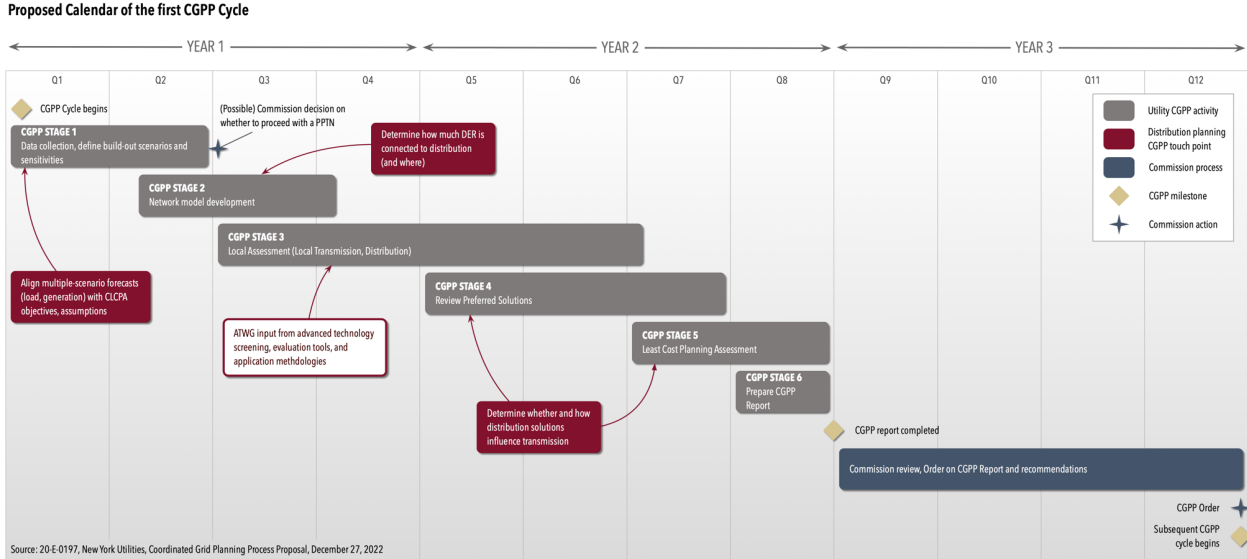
Proposed Calendar of the first CGPP Cycle

YEAR 1

YEAR 2

YEAR 3

| Q1 | Q2 | Q3 | Q4 | Q5 | Q6 | Q7 | Q8 | Q9 | Q10 | Q11 | Q12 |
|---|---|---|---|---|---|---|---|---|---|---|---|

CGPP Cycle begins

(Possible) Commission decision on whether to proceed with a PPTN

CGPP STAGE 1
Data collection, define build-out scenarios and sensitivities

Determine how much DER is connected to distribution (and where)

CGPP STAGE 2
Network model development

CGPP STAGE 3
Local Assessment (Local Transmission, Distribution)

Align multiple-scenario forecasts (load, generation) with CLCPA objectives, assumptions

CGPP STAGE 4
Review Preferred Solutions

ATWG input from advanced technology screening, evaluation tools, and application methdologies

CGPP STAGE 5
Least Cost Planning Assessment

CGPP STAGE 6
Prepare CGPP Report

Determine whether and how distribution solutions influence transmission

CGPP report completed

Commission review, Order on CGPP Report and recommendations

Utility CGPP activity

Distribution planning CGPP touch point

Commission process

CGPP milestone

Commission action

CGPP Order

Subsequent CGPP cycle begins

Source: 20-E-0197, New York Utilities, Coordinated Grid Planning Process Proposal, December 27, 2022